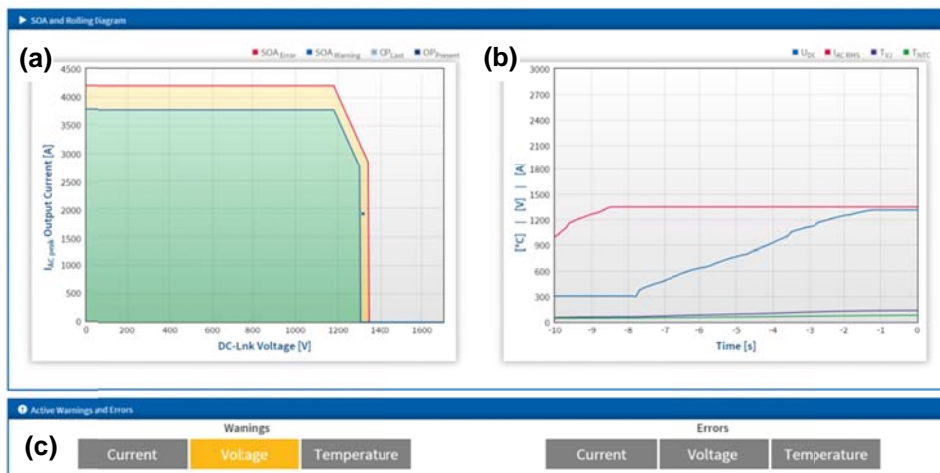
SOA and Rolling Diagram

(a)

$SOA_{Error}$ $SOA_{Warning}$ $OP_{Last}$ $OP_{Present}$

4500
4000
3500
3000
2500
2000
1500
1000
500
0

$I_{AC\ peak}$ Output Current [A]

0 200 400 600 800 1000 1200 1400 1600

DC-Lnk Voltage [V]

(b)

$U_{DC}$ $I_{AC\ RMS}$ $T_{VJ}$ $T_{NTC}$

3000
2700
2400
2100
1800
1500
1200
900
600
300
0

[°C] | [V] | [A]

-10 -9 -8 -7 -6 -5 -4 -3 -2 -1 0

Time [s]

Active Warnings and Errors

(c)

Wanings

Current Voltage Temperature

Errors

Current Voltage Temperature